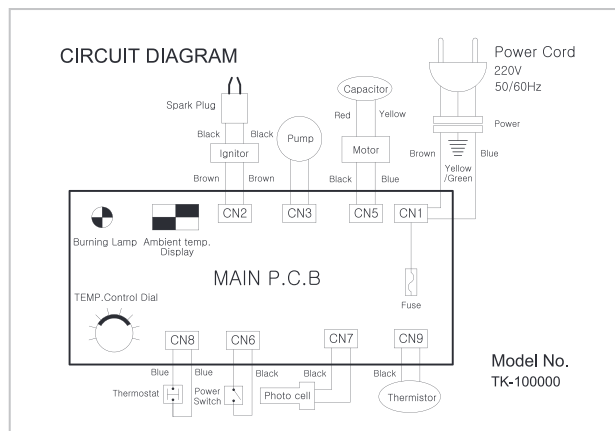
CIRCUIT DIAGRAM

Power Cord
220V
50/60Hz

Spark Plug
Black
Black
Ignitor
Brown
Brown

Pump

Capacitor
Red
Yellow
Motor
Black
Blue

Power
Brown
Blue
Yellow
/Green

CN2
CN3
CN5
CN1

Burning Lamp
Ambient temp.
Display

MAIN P.C.B

Fuse

TEMP.Control Dial

CN8
CN6
CN7
CN9

Blue
Blue
Black
Black
Black

Thermostat
Power
Switch
Photo cell
Thermistor

Model No.
TK-100000